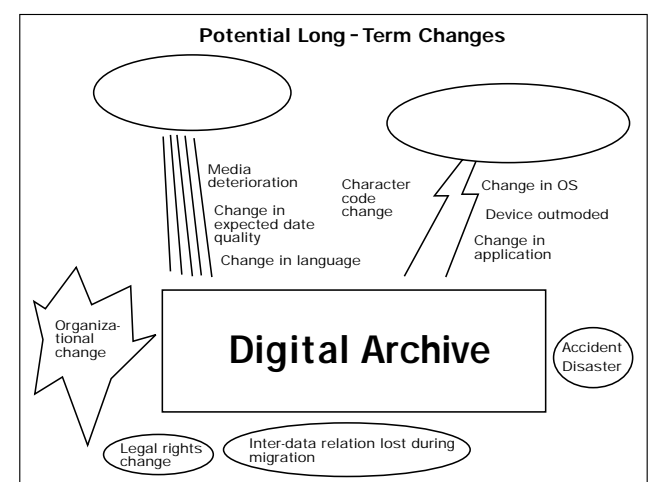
Potential Long-Term Changes

Media deterioration

Change in expected date quality

Change in language

Character code change

Change in OS

Device outmoded

Change in application

Organizational change

Digital Archive

Accident Disaster

Legal rights change

Inter-data relation lost during migration